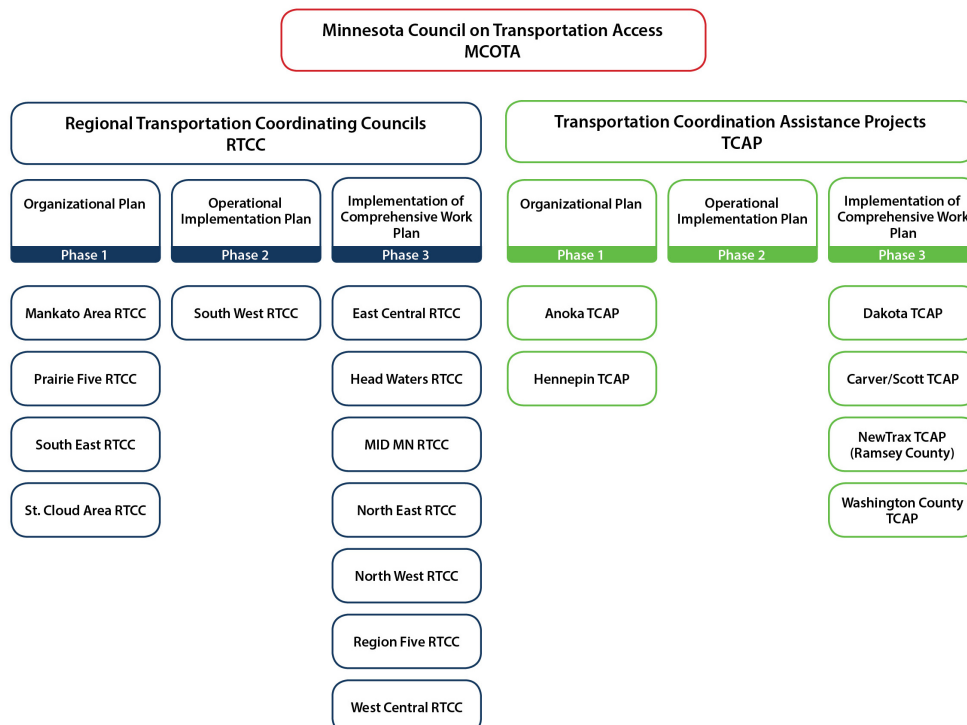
Minnesota Council on Transportation Access
MCOTA

Regional Transportation Coordinating Councils
RTCC

Organizational Plan
Phase 1

Operational Implementation Plan
Phase 2

Implementation of Comprehensive Work Plan
Phase 3

Mankato Area RTCC

Prairie Five RTCC

South East RTCC

St. Cloud Area RTCC

South West RTCC

East Central RTCC

Head Waters RTCC

MID MN RTCC

North East RTCC

North West RTCC

Region Five RTCC

West Central RTCC

Transportation Coordination Assistance Projects
TCAP

Organizational Plan
Phase 1

Operational Implementation Plan
Phase 2

Implementation of Comprehensive Work Plan
Phase 3

Anoka TCAP

Hennepin TCAP

Dakota TCAP

Carver/Scott TCAP

NewTrax TCAP (Ramsey County)

Washington County TCAP